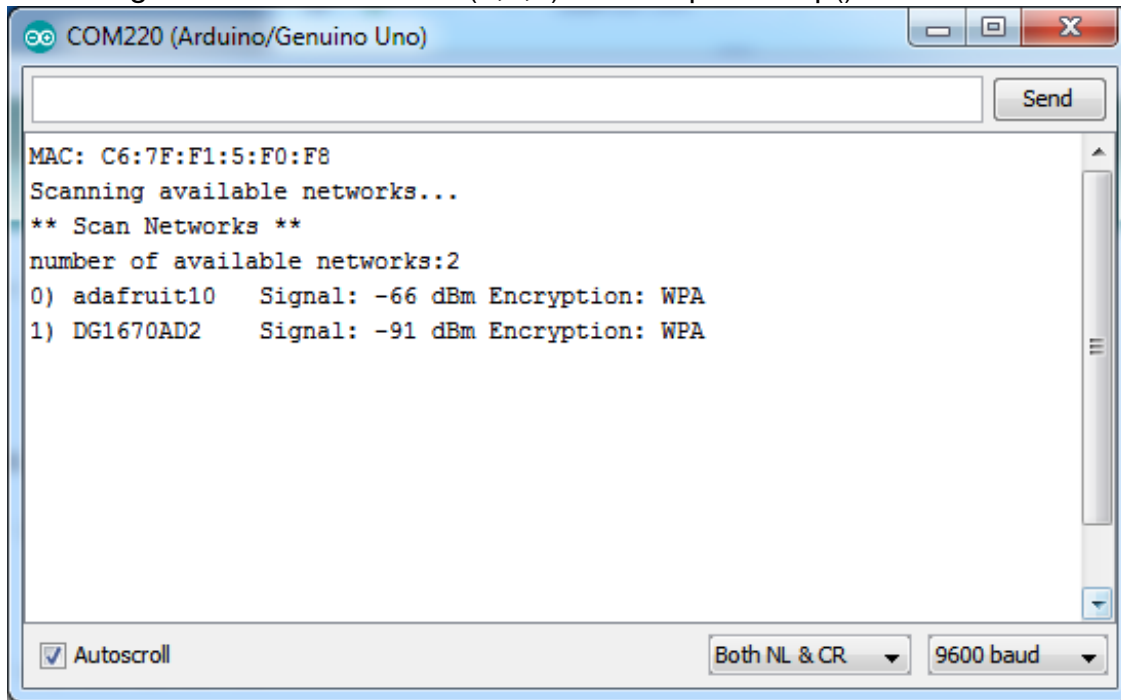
COM220 (Arduino/Genuino Uno)

Send

MAC: C6:7F:F1:5:F0:F8
Scanning available networks...
** Scan Networks **
number of available networks:2
0) adafruit10   Signal: -66 dBm Encryption: WPA
1) DG1670AD2    Signal: -91 dBm Encryption: WPA

Autoscroll

Both NL & CR

9600 baud